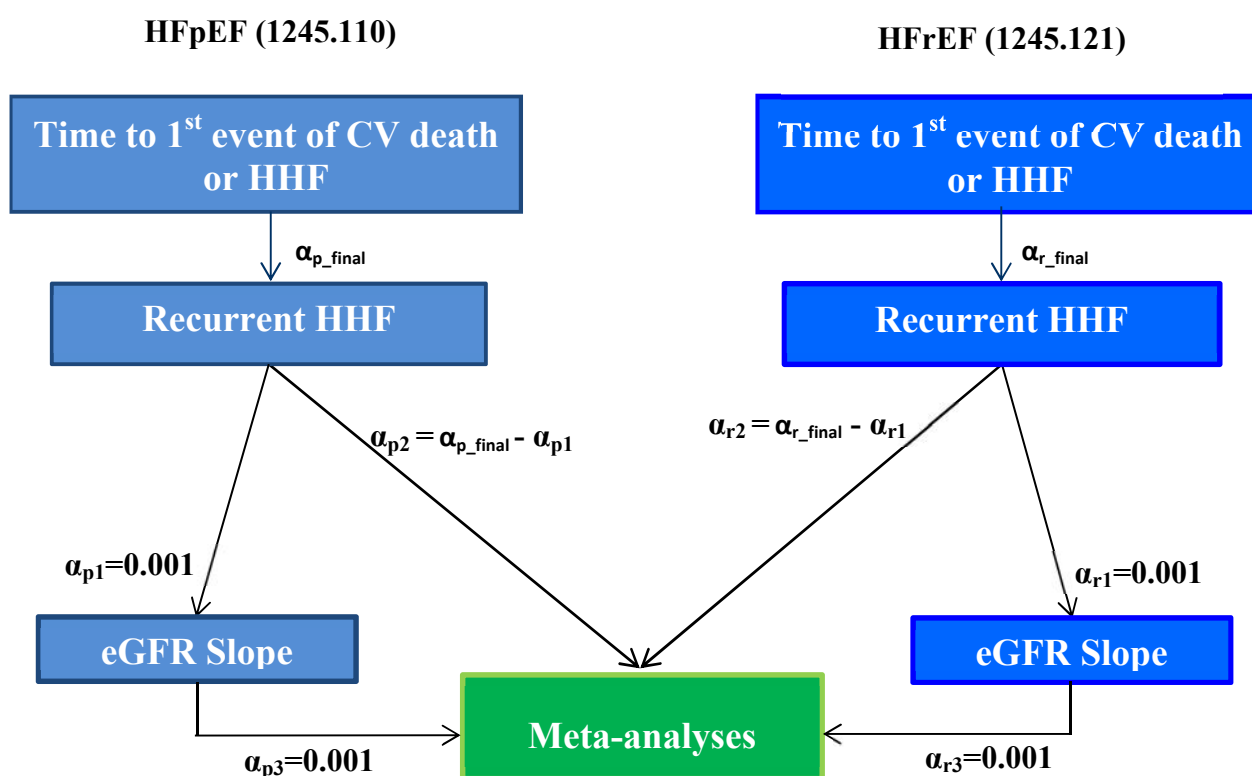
HFpEF (1245.110)

HFrEF (1245.121)

Time to 1$^{st}$ event of CV death or HHF

Time to 1$^{st}$ event of CV death or HHF

$\alpha_{p\_final}$

$\alpha_{r\_final}$

Recurrent HHF

Recurrent HHF

$\alpha_{p2} = \alpha_{p\_final} - \alpha_{p1}$

$\alpha_{r2} = \alpha_{r\_final} - \alpha_{r1}$

$\alpha_{p1}$=0.001

$\alpha_{r1}$=0.001

eGFR Slope

eGFR Slope

Meta-analyses

$\alpha_{p3}$=0.001

$\alpha_{r3}$=0.001